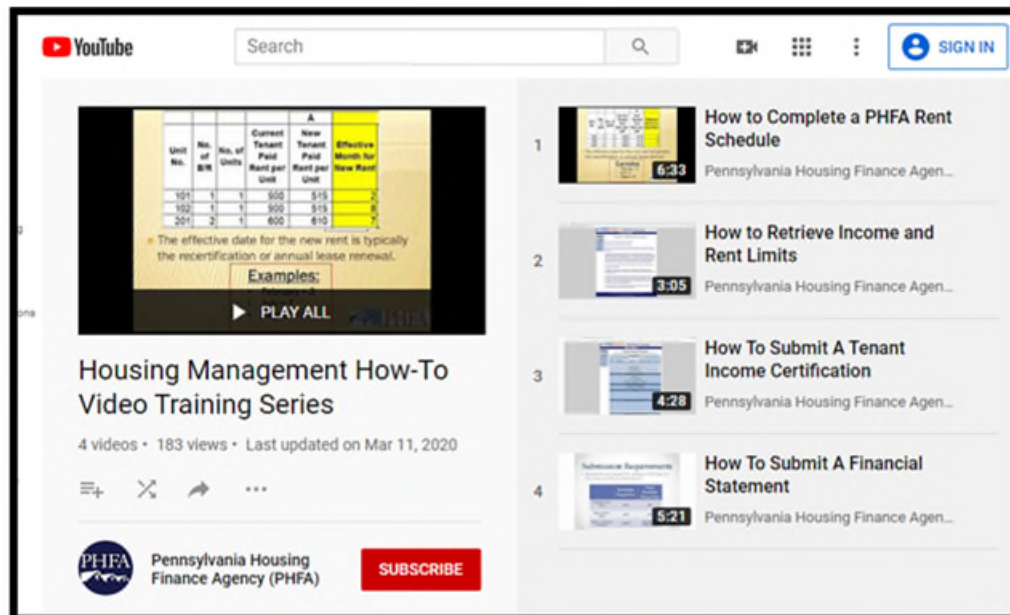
YouTube

Search

SIGN IN

| Unit No. | No. of B/R | No. of Units | Current Tenant Paid Rent per Unit | A New Tenant Paid Rent per Unit | Effective Month for New Rent |
|---|---|---|---|---|---|
| 101 | 1 | 1 | 500 | 515 | 2 |
| 102 | 1 | 1 | 500 | 515 | 5 |
| 201 | 2 | 1 | 600 | 610 | 7 |

The effective date for the new rent is typically the recertification or annual lease renewal.

Examples:

PLAY ALL

Housing Management How-To Video Training Series

4 videos • 183 views • Last updated on Mar 11, 2020

PHFA

Pennsylvania Housing Finance Agency (PHFA)

SUBSCRIBE

1

6:33

How to Complete a PHFA Rent Schedule

Pennsylvania Housing Finance Agen...

2

3:05

How to Retrieve Income and Rent Limits

Pennsylvania Housing Finance Agen...

3

4:28

How To Submit A Tenant Income Certification

Pennsylvania Housing Finance Agen...

4

Submission Requirements

5:21

How To Submit A Financial Statement

Pennsylvania Housing Finance Agen...